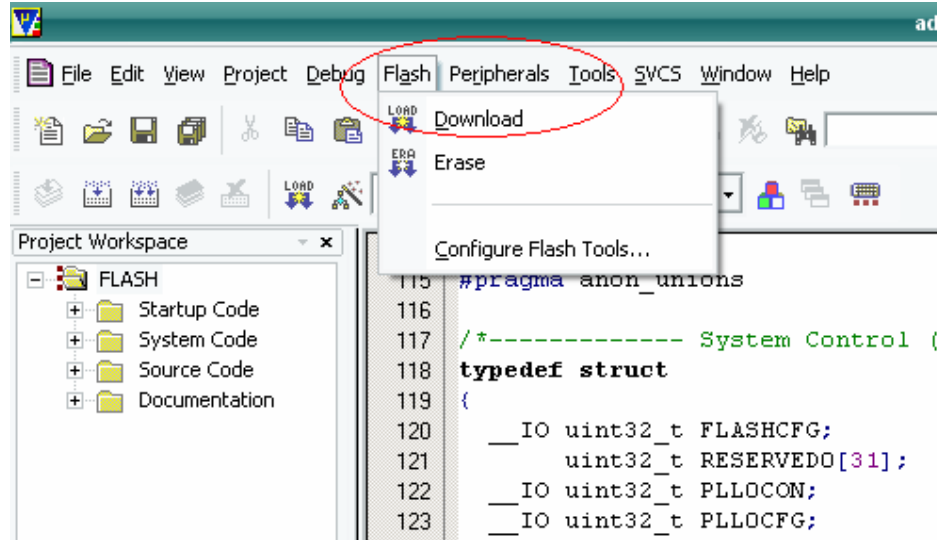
ad

File Edit View Project Debug Flash Peripherals Tools SVCS Window Help

LOAD Download

ERA Erase

Configure Flash Tools...

LOAD

Project Workspace

FLASH
Startup Code
System Code
Source Code
Documentation

115 #pragma anon_unions
116
117 /*------------- System Control (
118 typedef struct
119 {
120 __IO uint32_t FLASHCFG;
121 uint32_t RESERVED0[31];
122 __IO uint32_t PLL0CON;
123 __IO uint32_t PLL0CFG;